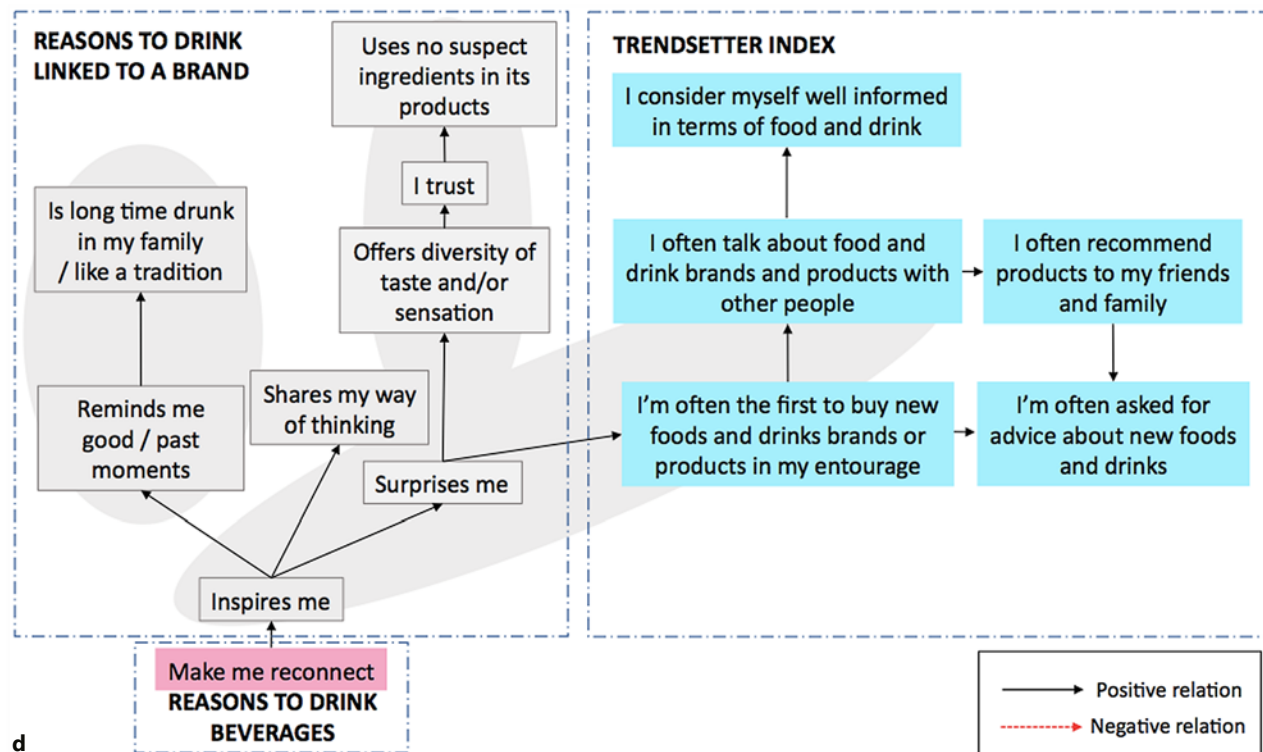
REASONS TO DRINK LINKED TO A BRAND

Uses no suspect ingredients in its products

I trust

Offers diversity of taste and/or sensation

Is long time drunk in my family / like a tradition

Reminds me good / past moments

Shares my way of thinking

Surprises me

Inspires me

TRENDSETTER INDEX

I consider myself well informed in terms of food and drink

I often talk about food and drink brands and products with other people

I often recommend products to my friends and family

I'm often the first to buy new foods and drinks brands or products in my entourage

I'm often asked for advice about new foods and drinks

Make me reconnect

REASONS TO DRINK BEVERAGES

Positive relation

Negative relation

d